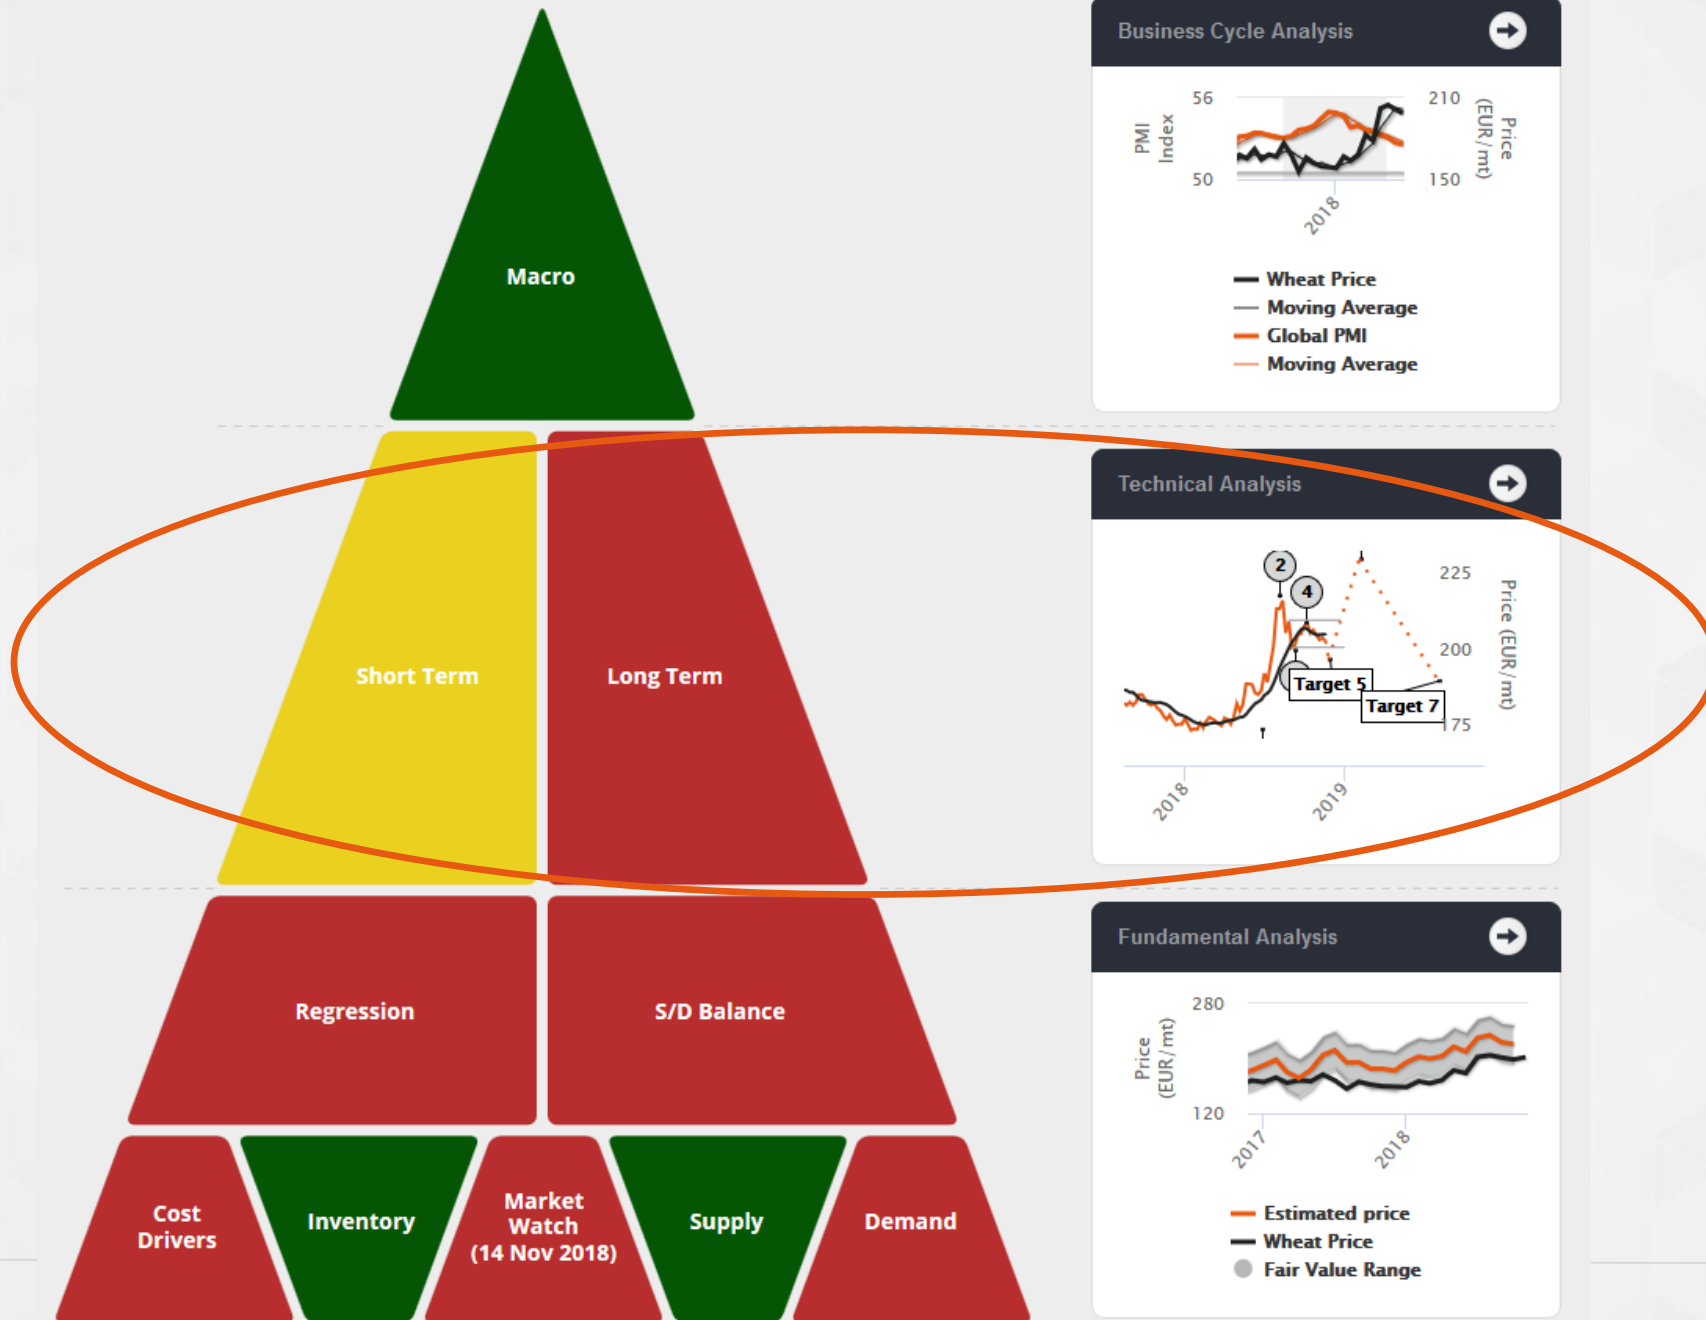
Macro

Short Term

Long Term

Regression

S/D Balance

Cost Drivers

Inventory

Market Watch (14 Nov 2018)

Supply

Demand

Business Cycle Analysis

PMI Index

56

50

210

150

Price (EUR/mt)

2018

Wheat Price
Moving Average
Global PMI
Moving Average

Technical Analysis

2

4

225

200

175

Price (EUR/mt)

Target 5

Target 7

2018

2019

Fundamental Analysis

Price (EUR/mt)

280

120

2017

2018

Estimated price
Wheat Price
Fair Value Range